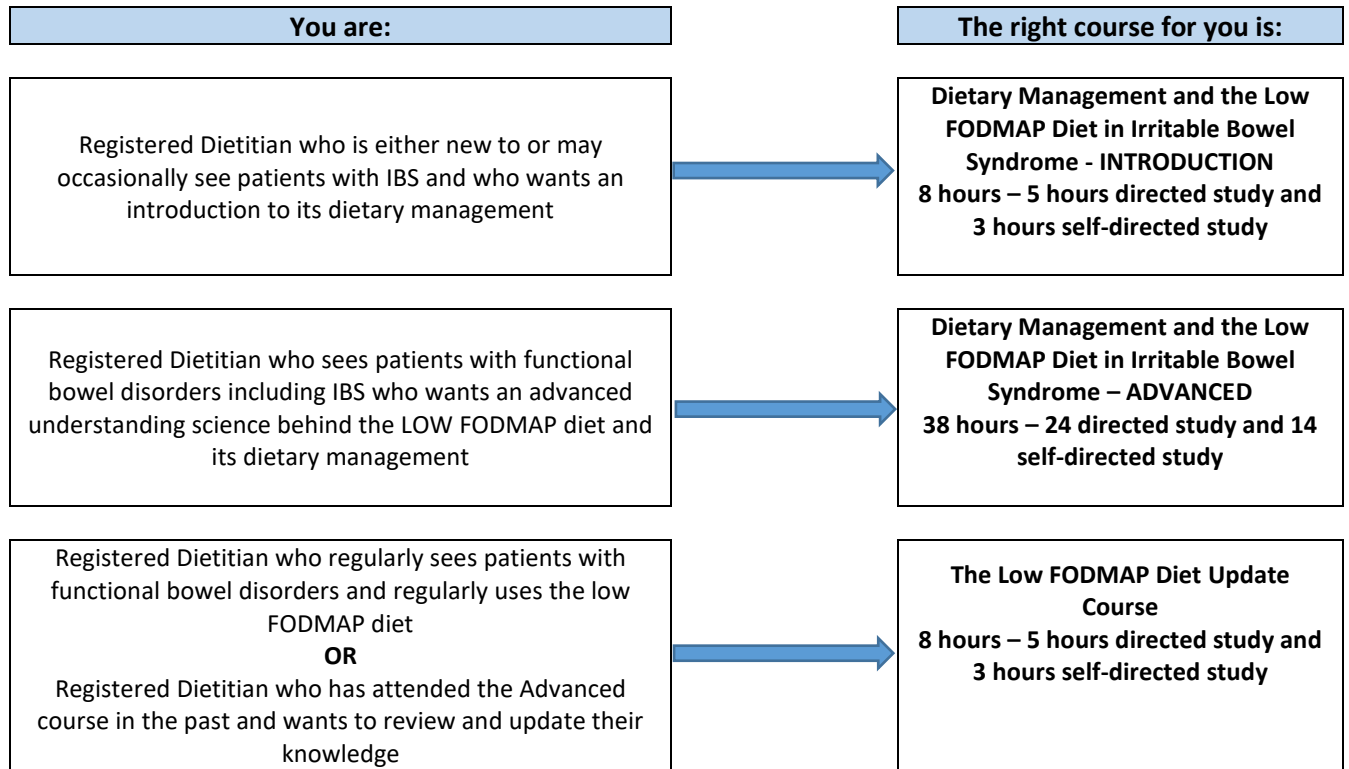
You are:

The right course for you is:

Registered Dietitian who is either new to or may occasionally see patients with IBS and who wants an introduction to its dietary management

Dietary Management and the Low FODMAP Diet in Irritable Bowel Syndrome - INTRODUCTION
8 hours – 5 hours directed study and 3 hours self-directed study

Registered Dietitian who sees patients with functional bowel disorders including IBS who wants an advanced understanding science behind the LOW FODMAP diet and its dietary management

Dietary Management and the Low FODMAP Diet in Irritable Bowel Syndrome – ADVANCED
38 hours – 24 directed study and 14 self-directed study

Registered Dietitian who regularly sees patients with functional bowel disorders and regularly uses the low FODMAP diet
OR
Registered Dietitian who has attended the Advanced course in the past and wants to review and update their knowledge

The Low FODMAP Diet Update Course
8 hours – 5 hours directed study and 3 hours self-directed study